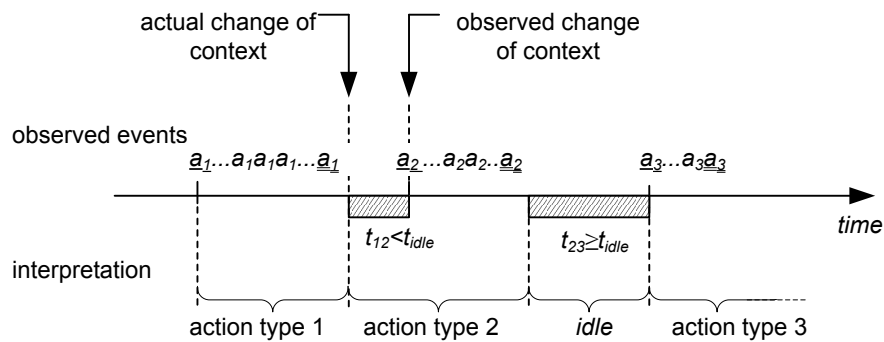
actual change of context

observed change of context

observed events

$\underline{a_1}...a_1a_1a_1...\underline{a_1}$

$\underline{a_2}...a_2a_2..\underline{a_2}$

$\underline{a_3}...a_3\underline{a_3}$

time

$t_{12}<t_{idle}$

$t_{23}\geq t_{idle}$

interpretation

action type 1

action type 2

*idle*

action type 3